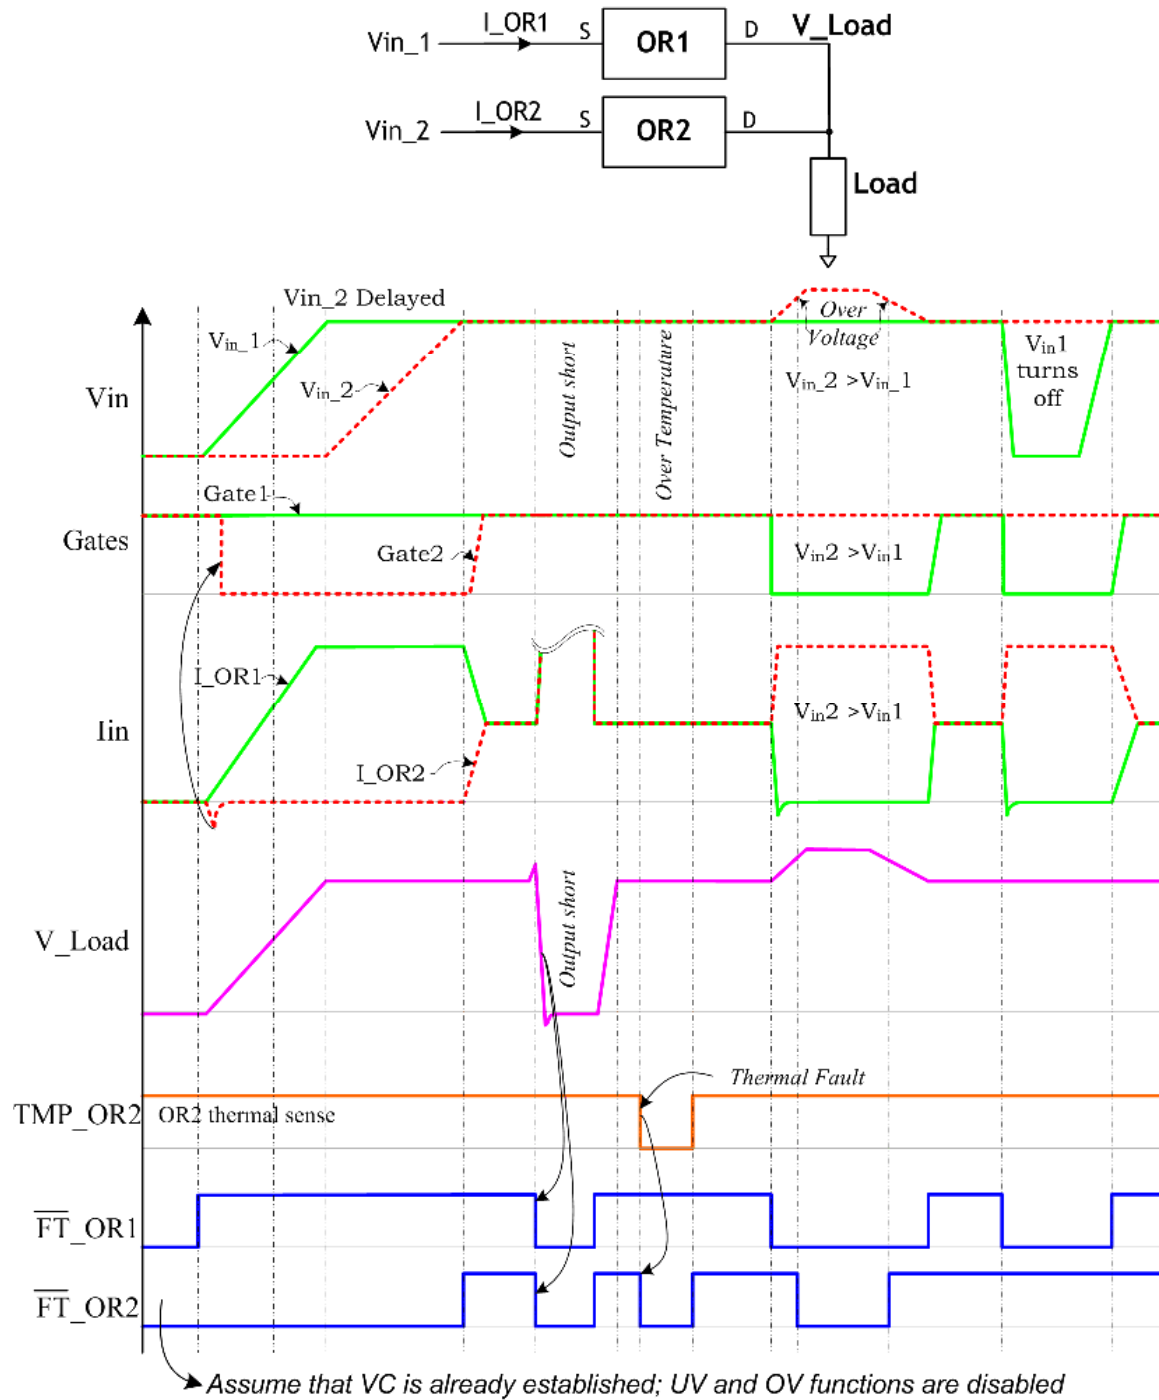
Vin_1 I_OR1 S OR1 D V_Load

Vin_2 I_OR2 S OR2 D

Load

Vin_2 Delayed

$V_{in}\_1$

$V_{in}\_2$

Vin

Output short

Over Temperature

Over Voltage

$V_{in}\_2 > V_{in}\_1$

$V_{in}1$ turns off

Gate1

Gates

Gate2

$V_{in}2 > V_{in}1$

I_OR1

Iin

$V_{in}2 > V_{in}1$

I_OR2

V_Load

Output short

Thermal Fault

TMP_OR2 OR2 thermal sense

$\overline{FT}$_OR1

$\overline{FT}$_OR2

Assume that VC is already established; UV and OV functions are disabled